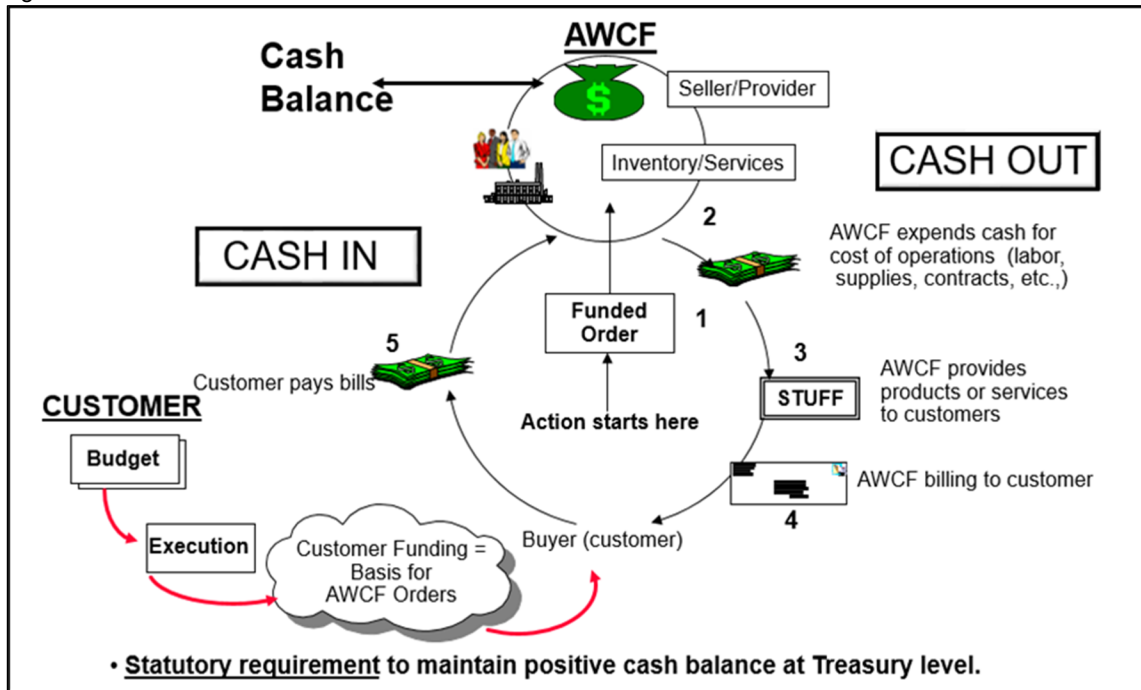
AWCF

Cash Balance

$

Seller/Provider

Inventory/Services

CASH OUT

2

AWCF expends cash for cost of operations (labor, supplies, contracts, etc.,)

CASH IN

Funded Order

1

3

AWCF provides products or services to customers

5

Customer pays bills

STUFF

CUSTOMER

Action starts here

Budget

AWCF billing to customer

4

Execution

Customer Funding = Basis for AWCF Orders

Buyer (customer)

• Statutory requirement to maintain positive cash balance at Treasury level.